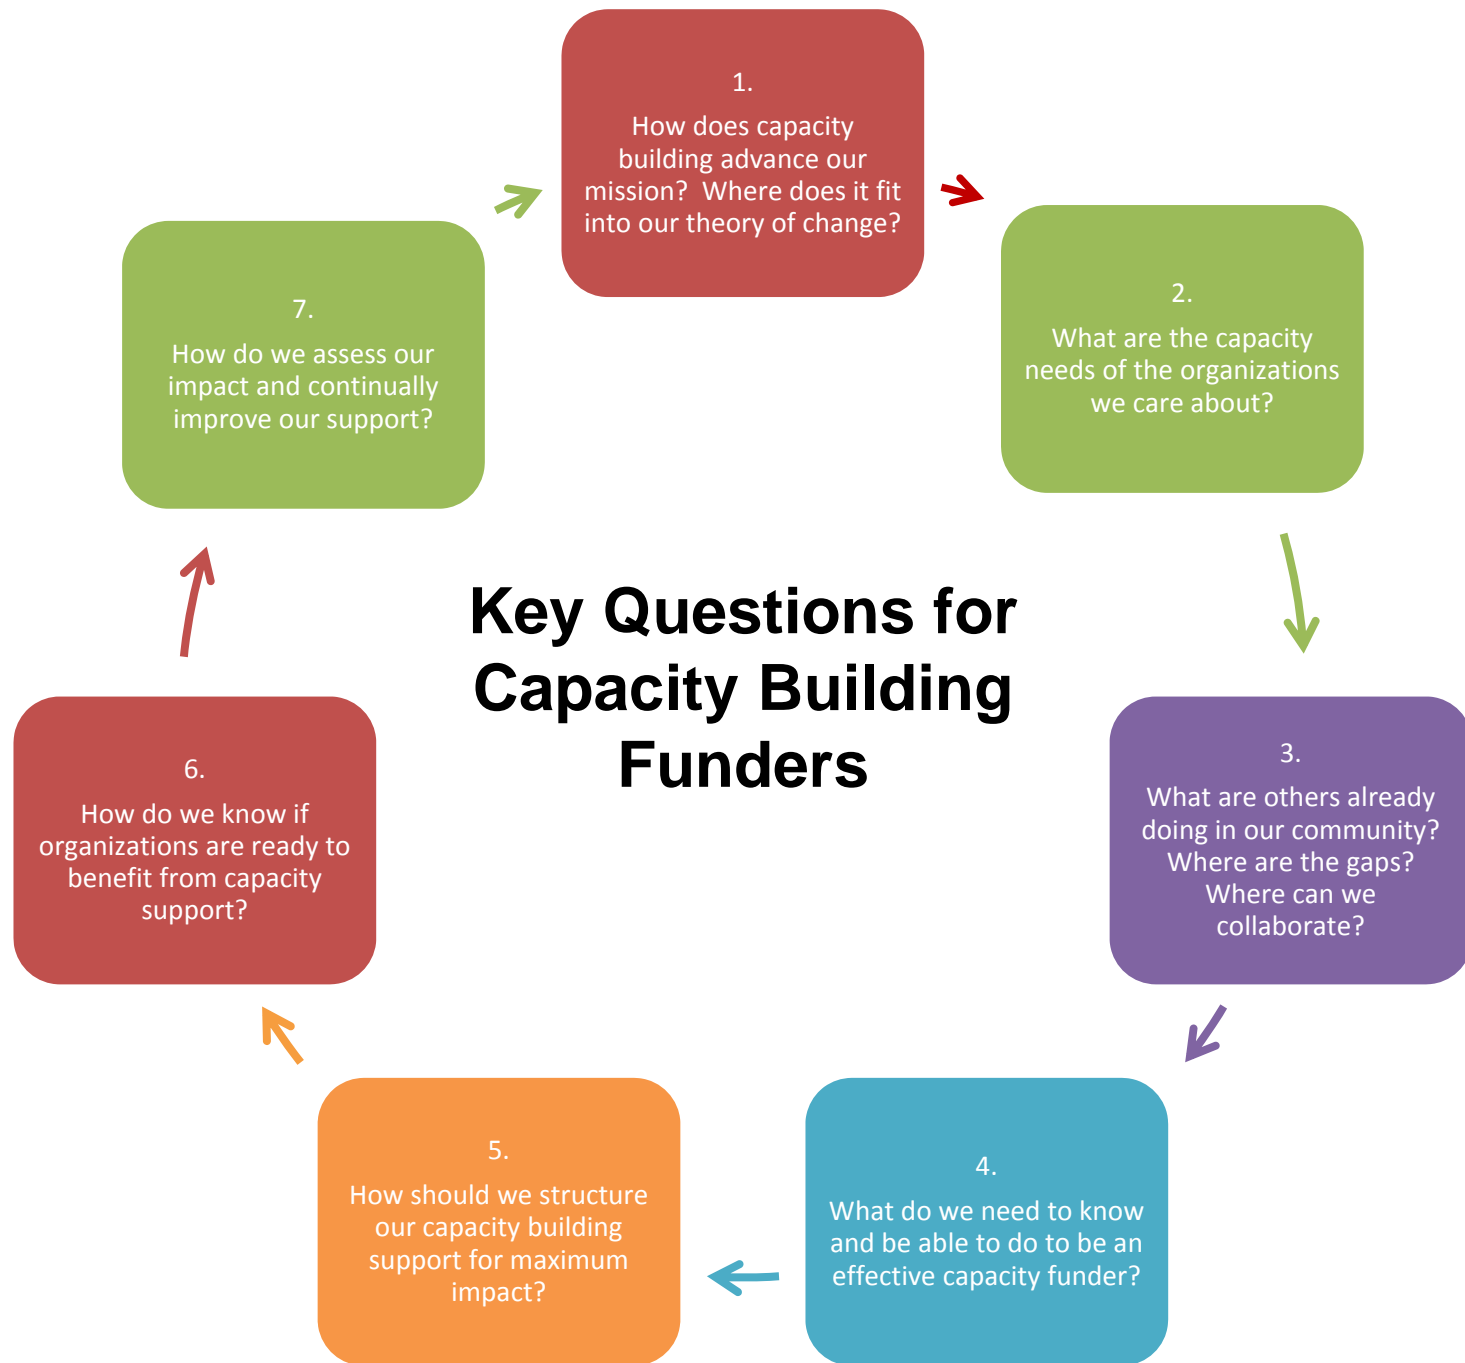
Key Questions for Capacity Building Funders

1.
How does capacity building advance our mission? Where does it fit into our theory of change?

2.
What are the capacity needs of the organizations we care about?

3.
What are others already doing in our community? Where are the gaps? Where can we collaborate?

4.
What do we need to know and be able to do to be an effective capacity funder?

5.
How should we structure our capacity building support for maximum impact?

6.
How do we know if organizations are ready to benefit from capacity support?

7.
How do we assess our impact and continually improve our support?